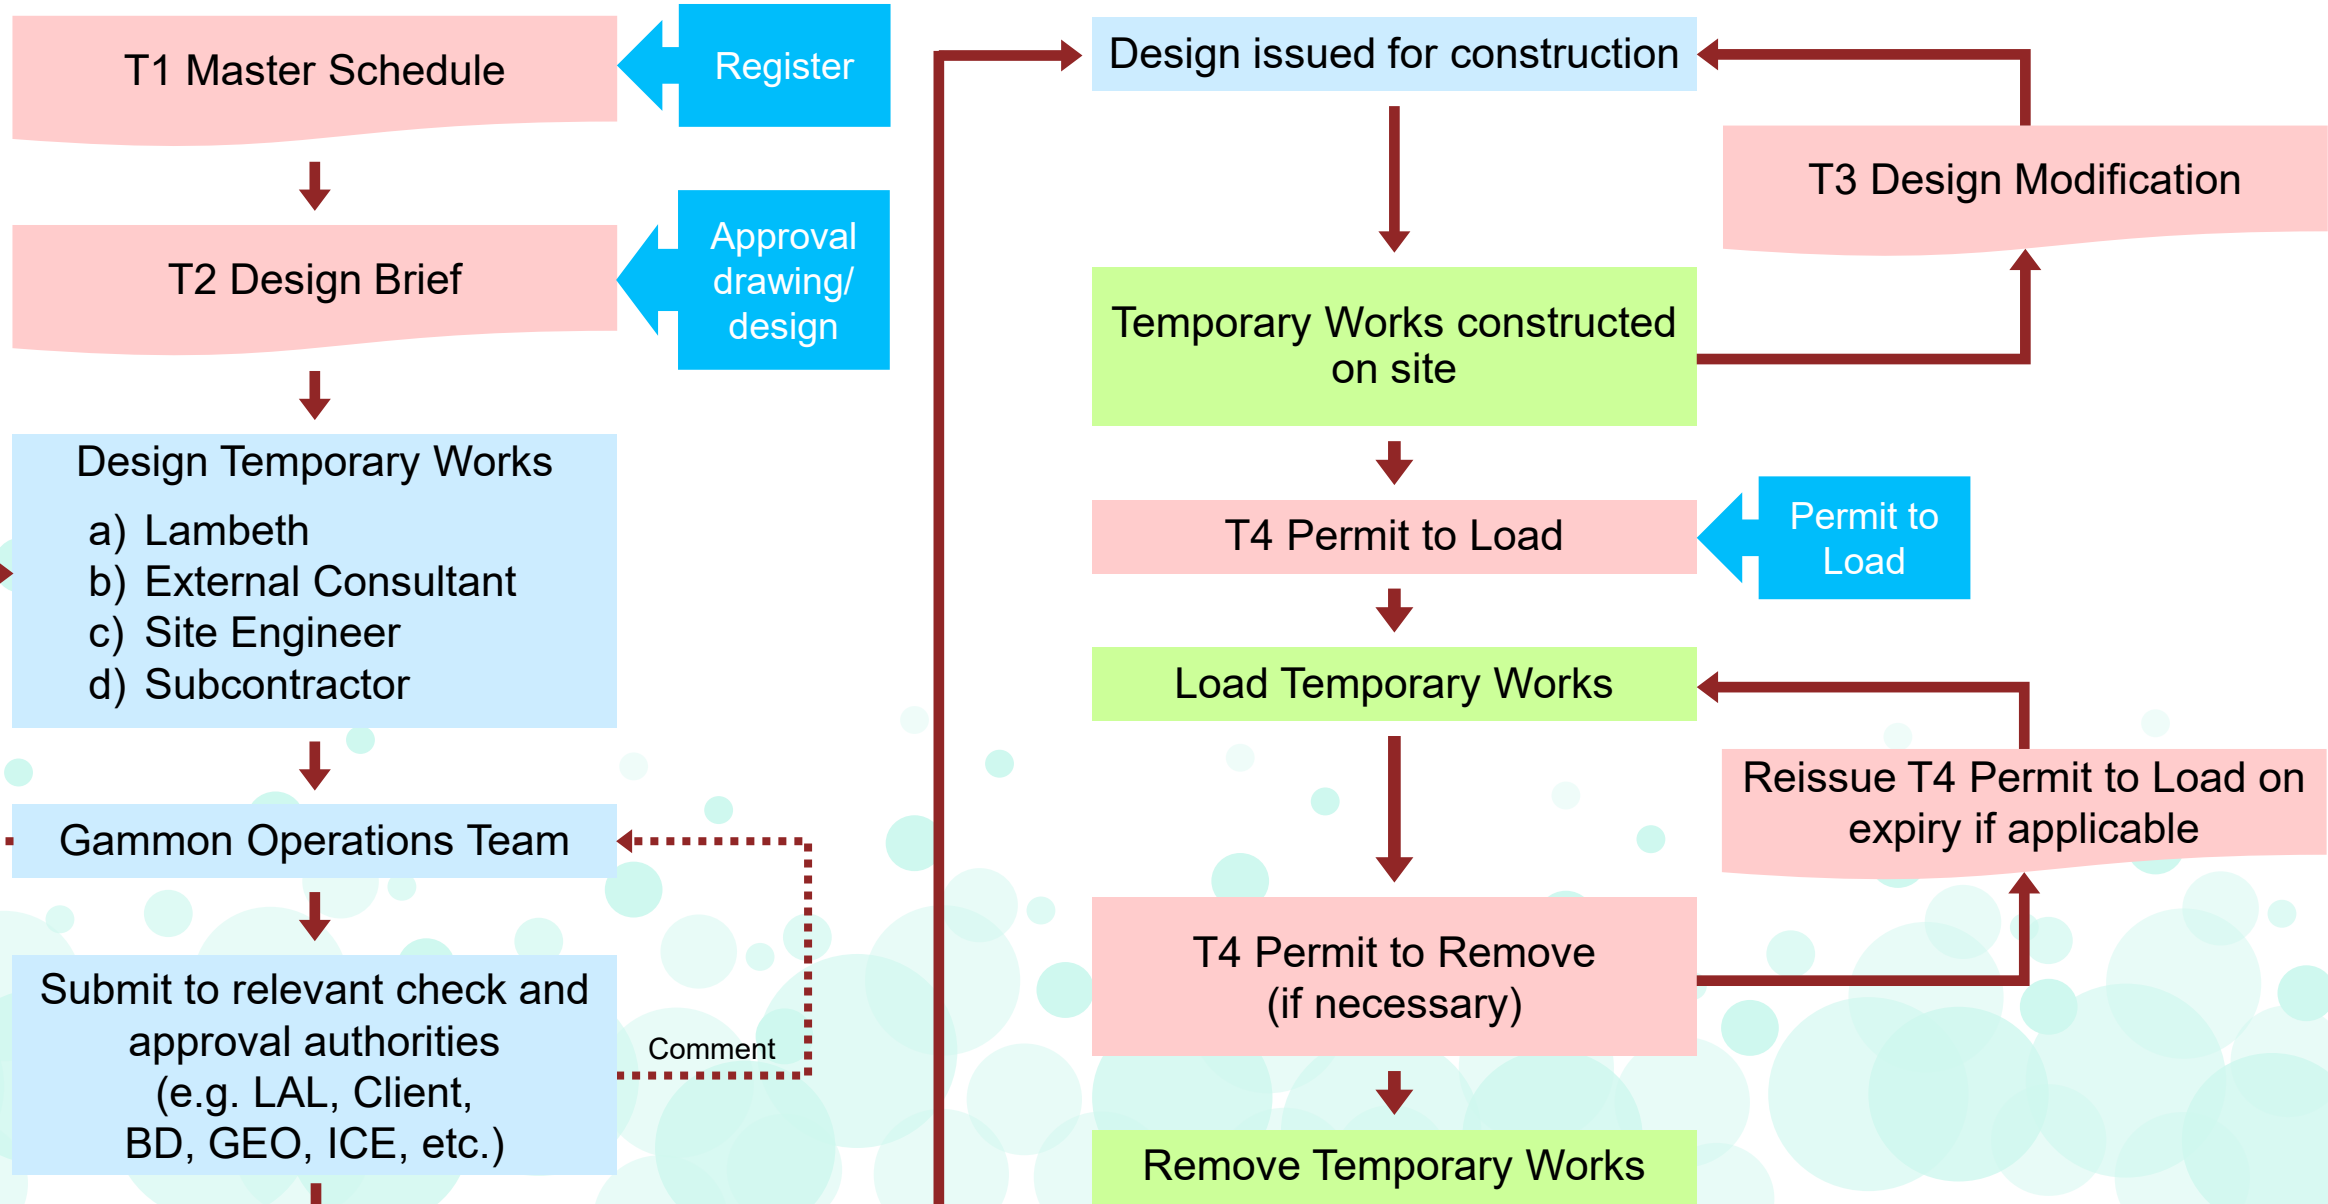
T1 Master Schedule

Register

T2 Design Brief

Approval drawing/ design

Design Temporary Works
a) Lambeth
b) External Consultant
c) Site Engineer
d) Subcontractor

Gammon Operations Team

Submit to relevant check and approval authorities (e.g. LAL, Client, BD, GEO, ICE, etc.)

Comment

Design issued for construction

T3 Design Modification

Temporary Works constructed on site

T4 Permit to Load

Permit to Load

Load Temporary Works

Reissue T4 Permit to Load on expiry if applicable

T4 Permit to Remove (if necessary)

Remove Temporary Works